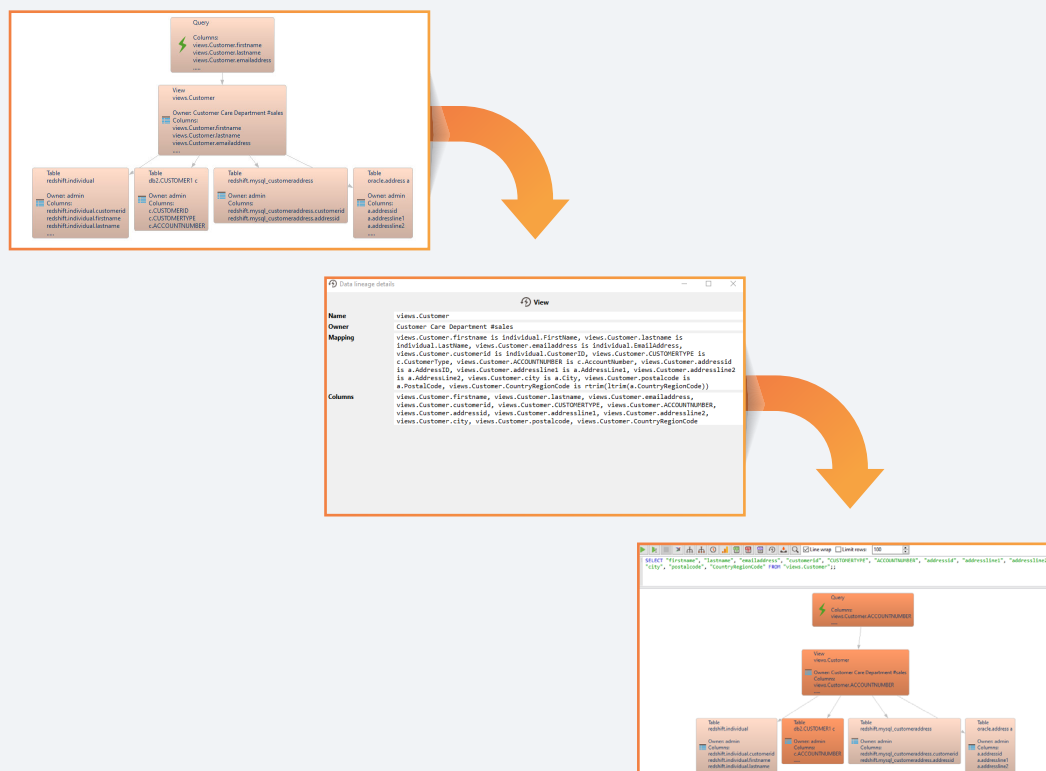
Query

Columns:
views.Customer.firstname
views.Customer.lastname
views.Customer.emailaddress
...

View
views.Customer

Owner: Customer Care Department #sales
Columns:
views.Customer.firstname
views.Customer.lastname
views.Customer.emailaddress
...

Table
redshift.individual

Owner: admin
Columns:
redshift.individual.customerid
redshift.individual.firstname
redshift.individual.lastname
...

Table
db2.CUSTOMER1 c

Owner: admin
Columns:
c.CUSTOMERID
c.CUSTOMERTYPE
c.ACCOUNTNUMBER

Table
redshift.mysql_customeraddress

Owner: admin
Columns:
redshift.mysql_customeraddress.customerid
redshift.mysql_customeraddress.addressid

Table
oracle.address a

Owner: admin
Columns:
a.addressid
a.addressline1
a.addressline2
...

Data lineage details

View

| | |
|---|---|
| Name | views.Customer |
| Owner | Customer Care Department #sales |
| Mapping | views.Customer.firstname is individual.FirstName, views.Customer.lastname is individual.LastName, views.Customer.emailaddress is individual.EmailAddress, views.Customer.customerid is individual.CustomerID, views.Customer.CUSTOMERTYPE is c.CustomerType, views.Customer.ACCOUNTNUMBER is c.AccountNumber, views.Customer.addressid is a.AddressID, views.Customer.addressline1 is a.AddressLine1, views.Customer.addressline2 is a.AddressLine2, views.Customer.city is a.City, views.Customer.postalcode is a.PostalCode, views.Customer.CountryRegionCode is rtrim(ltrim(a.CountryRegionCode)) |
| Columns | views.Customer.firstname, views.Customer.lastname, views.Customer.emailaddress, views.Customer.customerid, views.Customer.CUSTOMERTYPE, views.Customer.ACCOUNTNUMBER, views.Customer.addressid, views.Customer.addressline1, views.Customer.addressline2, views.Customer.city, views.Customer.postalcode, views.Customer.CountryRegionCode |

Line wrap Limit rows: 100

SELECT "firstname", "lastname", "emailaddress", "customerid", "CUSTOMERTYPE", "ACCOUNTNUMBER", "addressid", "addressline1", "addressline2", "city", "postalcode", "CountryRegionCode" FROM "views.Customer";

Query

Columns:
views.Customer.ACCOUNTNUMBER
...

View
views.Customer

Owner: Customer Care Department #sales
Columns:
views.Customer.ACCOUNTNUMBER
...

Table
redshift.individual

Owner: admin
Columns:
redshift.individual.customerid
redshift.individual.firstname
redshift.individual.lastname

Table
db2.CUSTOMER1 c

Owner: admin
Columns:
c.ACCOUNTNUMBER
...

Table
redshift.mysql_customeraddress

Owner: admin
Columns:
redshift.mysql_customeraddress.customerid
redshift.mysql_customeraddress.addressid

Table
oracle.address a

Owner: admin
Columns:
a.addressid
a.addressline1
a.addressline2